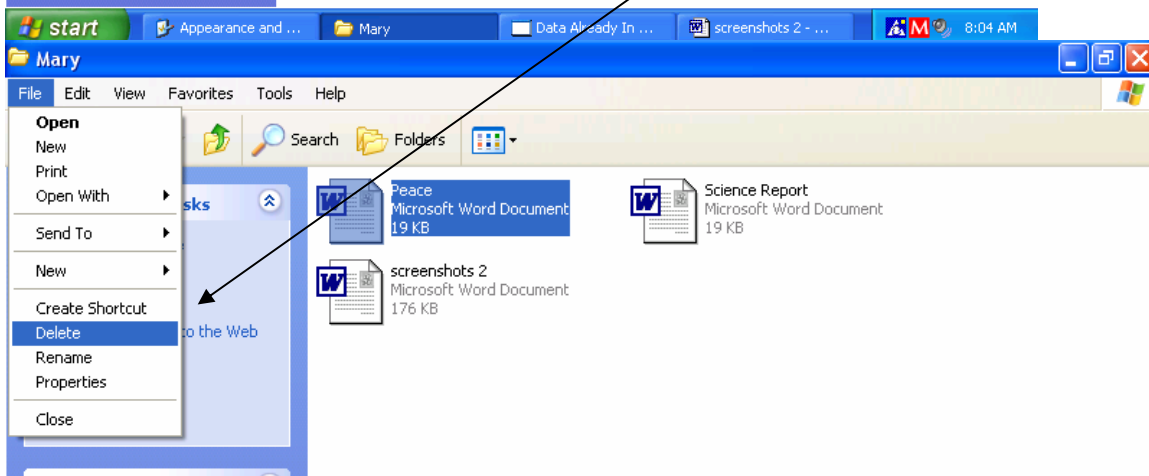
start
Appearance and ...
Mary
Data Already In ...
screenshots 2 - ...
8:04 AM

Mary

File Edit View Favorites Tools Help

Search Folders

Open
New
Print
Open With
Send To
New
Create Shortcut
Delete
Rename
Properties
Close

sks
o the Web

Peace
Microsoft Word Document
19 KB

Science Report
Microsoft Word Document
19 KB

screenshots 2
Microsoft Word Document
176 KB